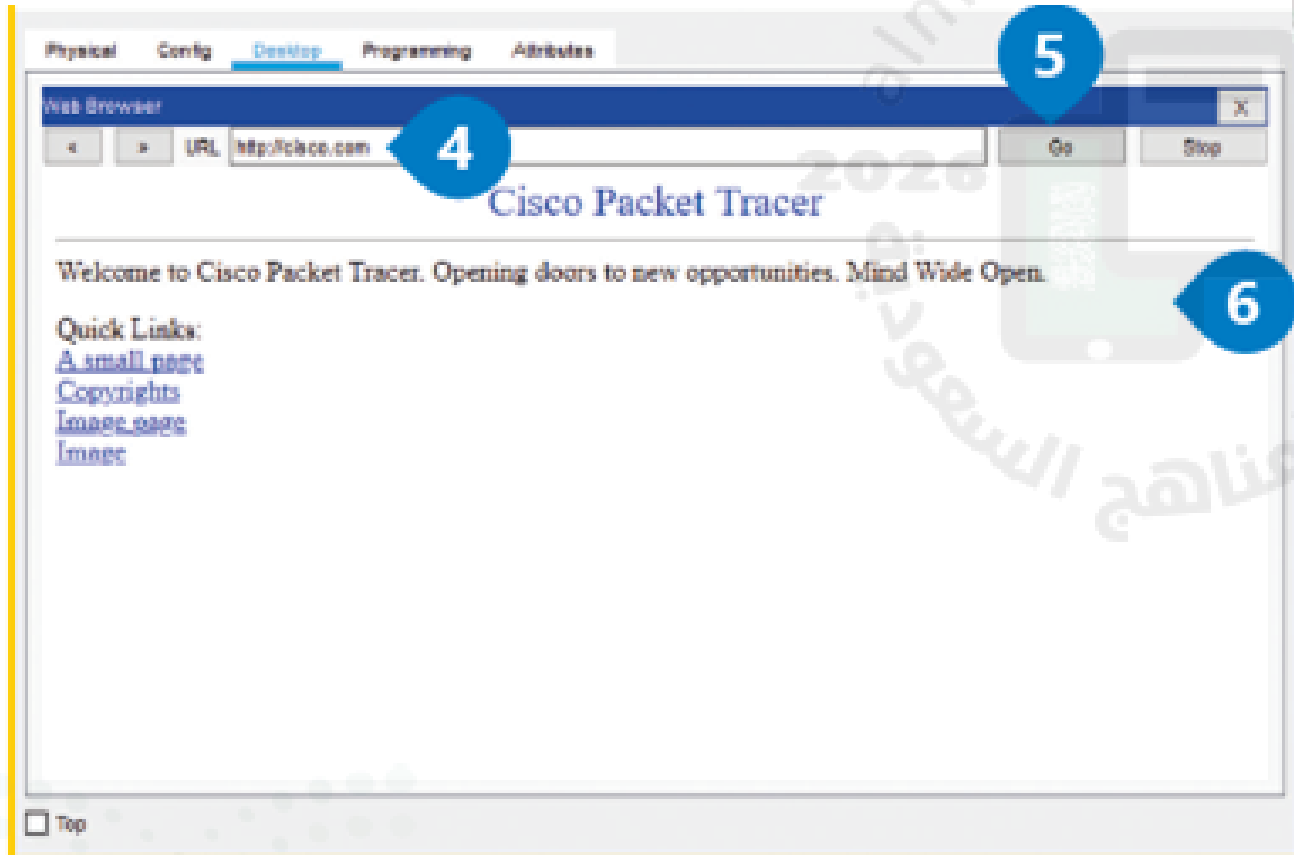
Physical Config Desktop Programming Attributes

Web Browser X

< > URL http://cisco.com 4 5 Go Stop

Cisco Packet Tracer

Welcome to Cisco Packet Tracer. Opening doors to new opportunities. Mind Wide Open.

6

Quick Links:
A small page
Copyrights
Image page
Image

2028

مناهج السعودية

Top